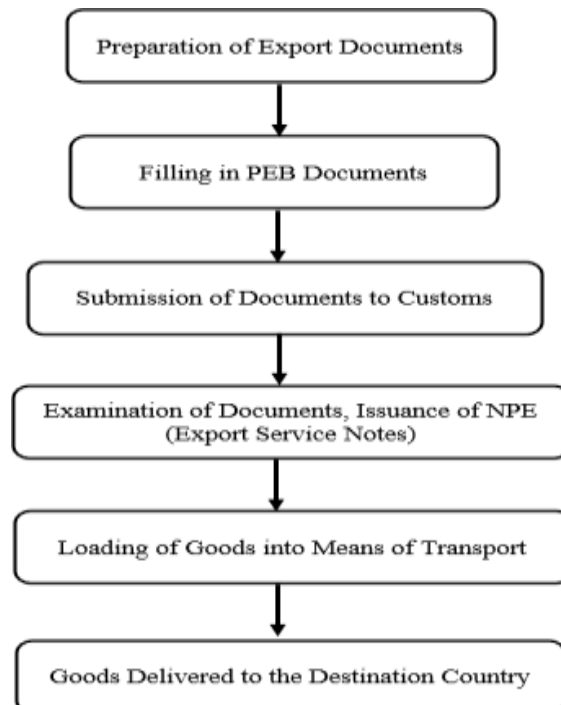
Preparation of Export Documents

Filling in PEB Documents

Submission of Documents to Customs

Examination of Documents, Issuance of NPE (Export Service Notes)

Loading of Goods into Means of Transport

Goods Delivered to the Destination Country